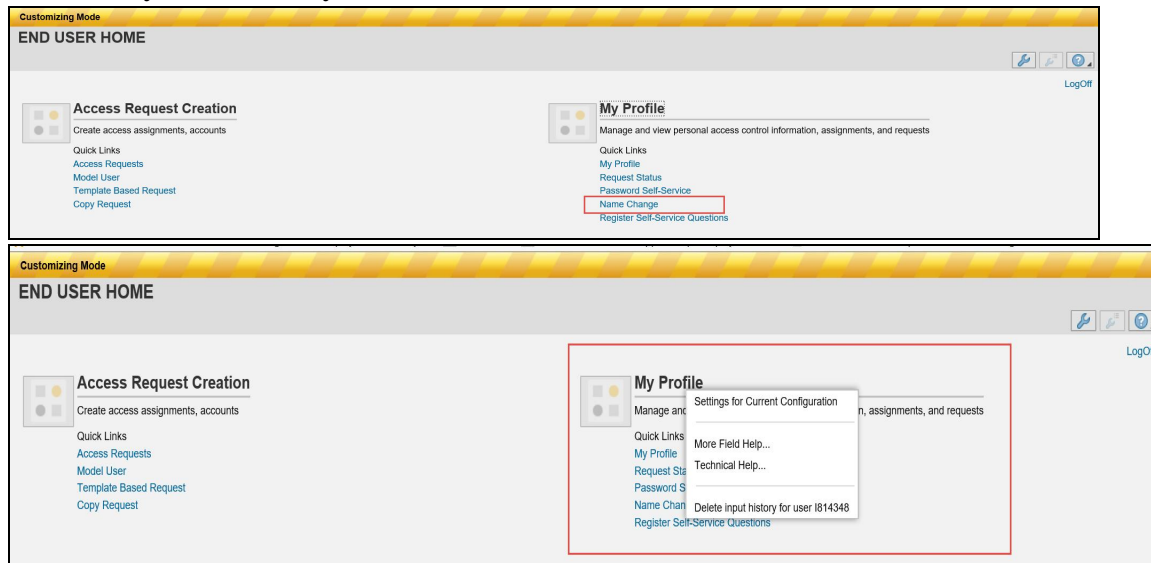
Customizing Mode
END USER HOME

LogOff

Access Request Creation
Create access assignments, accounts
Quick Links
Access Requests
Model User
Template Based Request
Copy Request

My Profile
Manage and view personal access control information, assignments, and requests
Quick Links
My Profile
Request Status
Password Self-Service
Name Change
Register Self-Service Questions

Customizing Mode
END USER HOME

LogOf

Access Request Creation
Create access assignments, accounts
Quick Links
Access Requests
Model User
Template Based Request
Copy Request

My Profile
Manage and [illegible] n, assignments, and requests
Quick Links
My Profile
Request Sta
Password S
Name Chan
Register Self-Service Questions

Settings for Current Configuration
More Field Help...
Technical Help...
Delete input history for user I814348